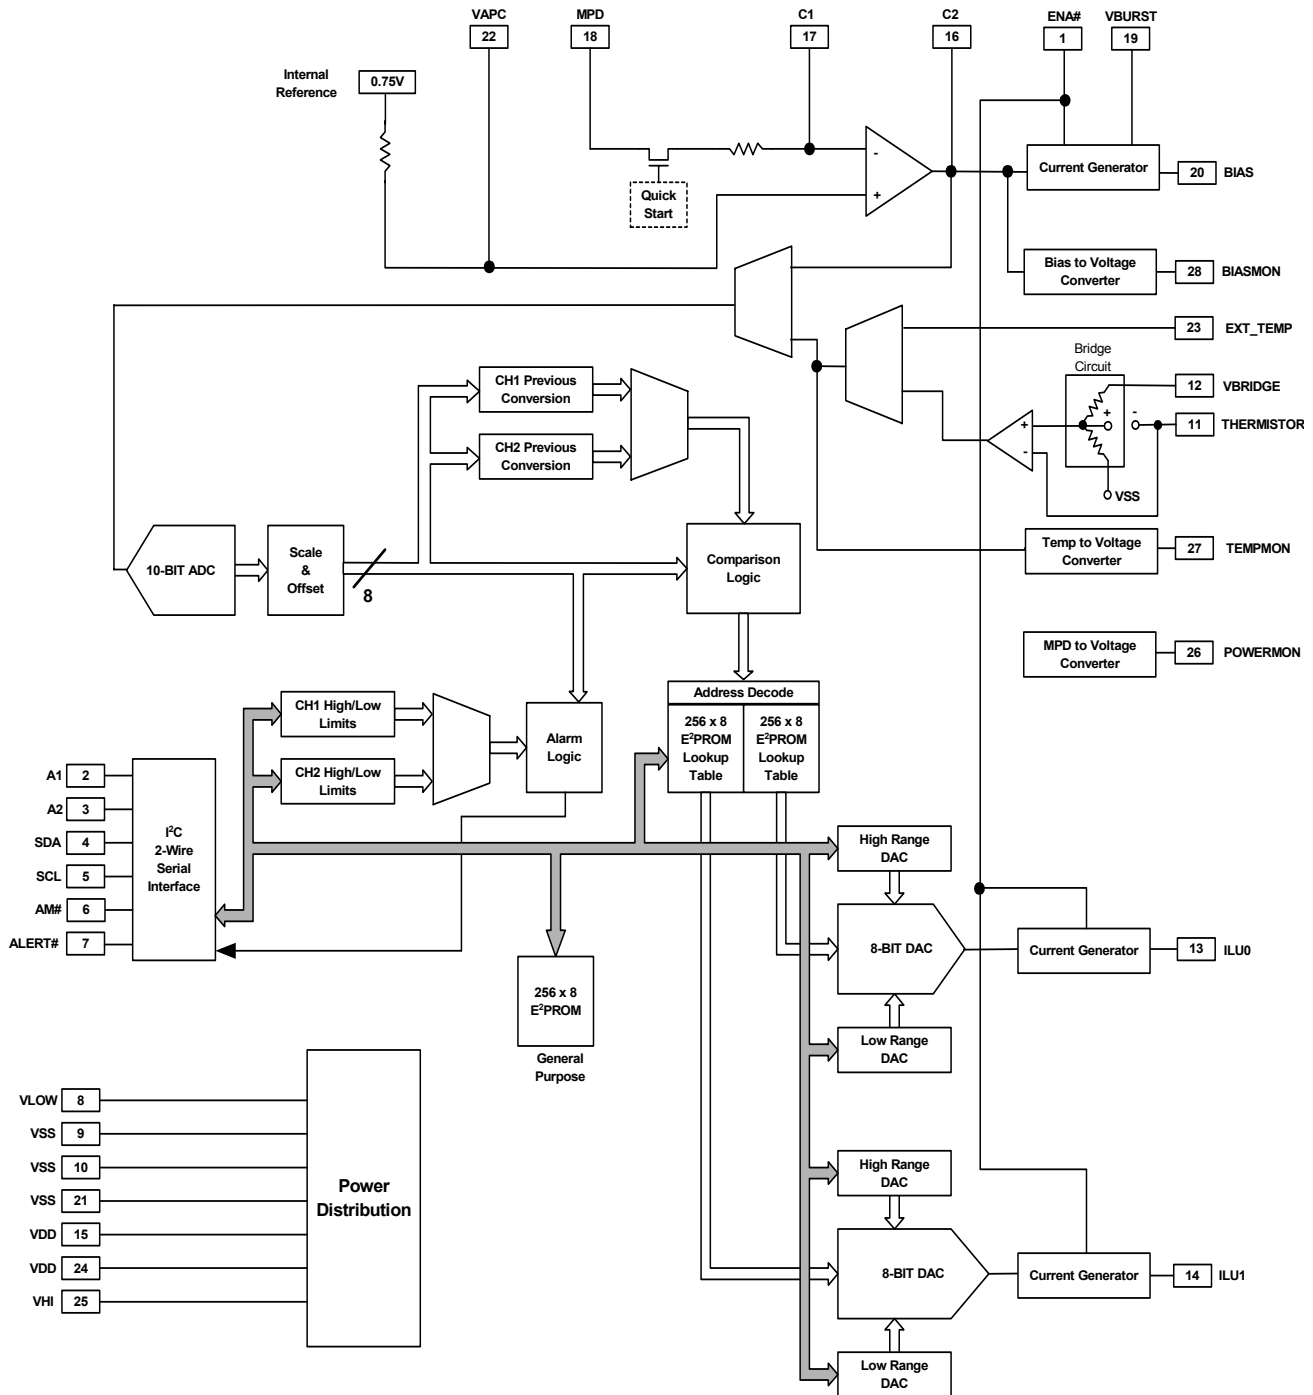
VAPC
22
MPD
18
C1
17
C2
16
ENA#
1
VBURST
19

Internal Reference
0.75V

Quick Start

-
+

Current Generator
20 BIAS

Bias to Voltage Converter
28 BIASMON

23 EXT_TEMP

Bridge Circuit
12 VBRIDGE
+
-
11 THERMISTOR
+
-
VSS

CH1 Previous Conversion
CH2 Previous Conversion

10-BIT ADC
Scale & Offset
8

Comparison Logic

Temp to Voltage Converter
27 TEMPMON

MPD to Voltage Converter
26 POWERMON

Address Decode
256 x 8 E$^2$PROM Lookup Table
256 x 8 E$^2$PROM Lookup Table

CH1 High/Low Limits
CH2 High/Low Limits
Alarm Logic

A1 2
A2 3
SDA 4
SCL 5
AM# 6
ALERT# 7

I$^2$C 2-Wire Serial Interface

High Range DAC
8-BIT DAC
Low Range DAC
Current Generator
13 ILU0

256 x 8 E$^2$PROM
General Purpose

VLOW 8
VSS 9
VSS 10
VSS 21
VDD 15
VDD 24
VHI 25

Power Distribution

High Range DAC
8-BIT DAC
Low Range DAC
Current Generator
14 ILU1